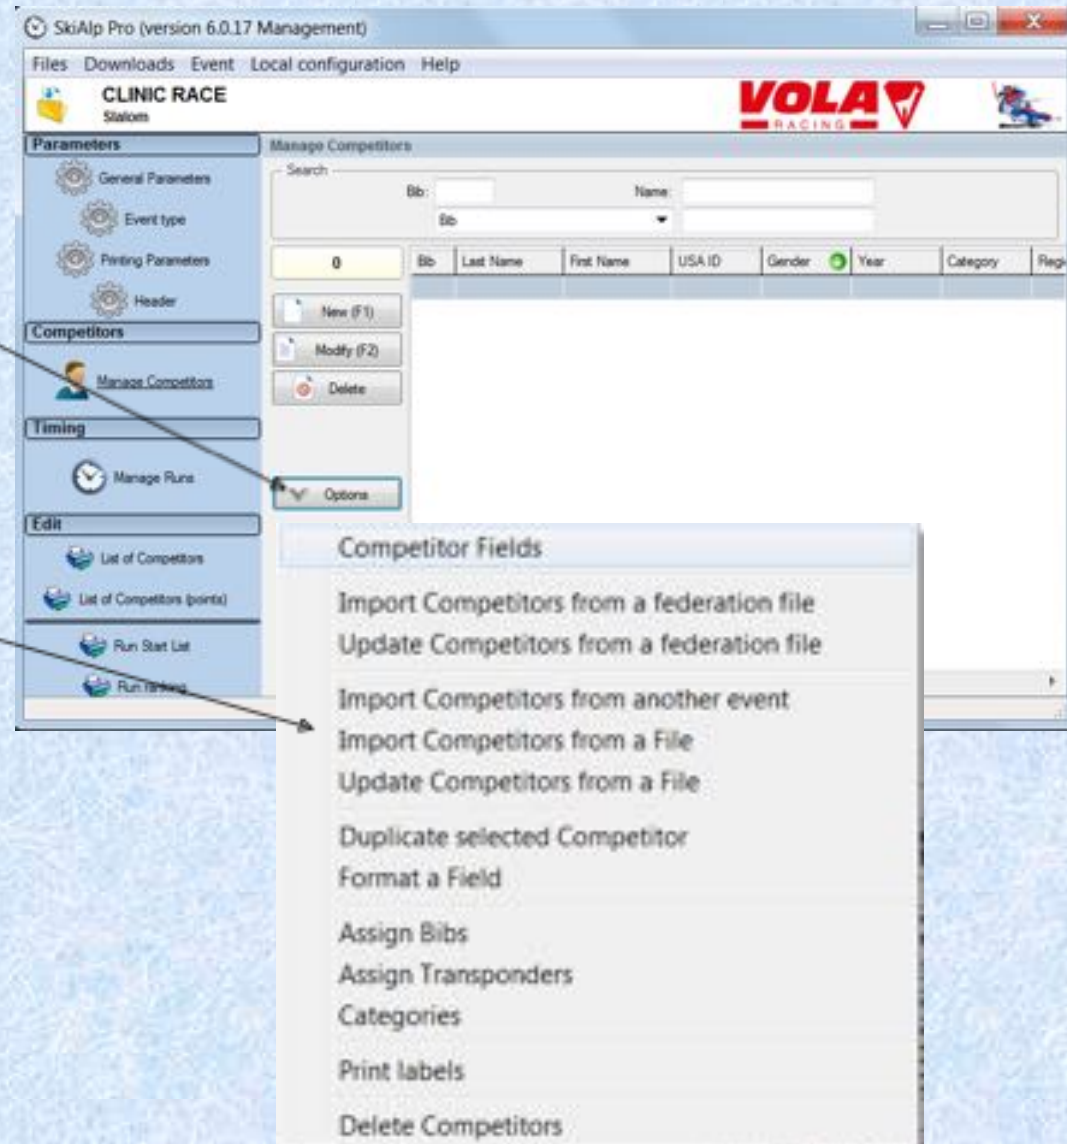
SkiAlp Pro (version 6.0.17 Management)

Files Downloads Event Local configuration Help

CLINIC RACE
Slalom

VOLA
RACING

Parameters
General Parameters
Event type
Printing Parameters
Header

Competitors
Manage Competitors

Timing
Manage Runs

Edit
List of Competitors
List of Competitors (points)
Run Start List
Run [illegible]

Manage Competitors

Search
Bib:
Name:
Bib

0

New (F1)
Modify (F2)
Delete

Options

| Bib | Last Name | First Name | USA ID | Gender | Year | Category | Regi |
|---|---|---|---|---|---|---|---|

Competitor Fields

Import Competitors from a federation file
Update Competitors from a federation file

Import Competitors from another event
Import Competitors from a File
Update Competitors from a File

Duplicate selected Competitor
Format a Field

Assign Bibs
Assign Transponders
Categories

Print labels

Delete Competitors